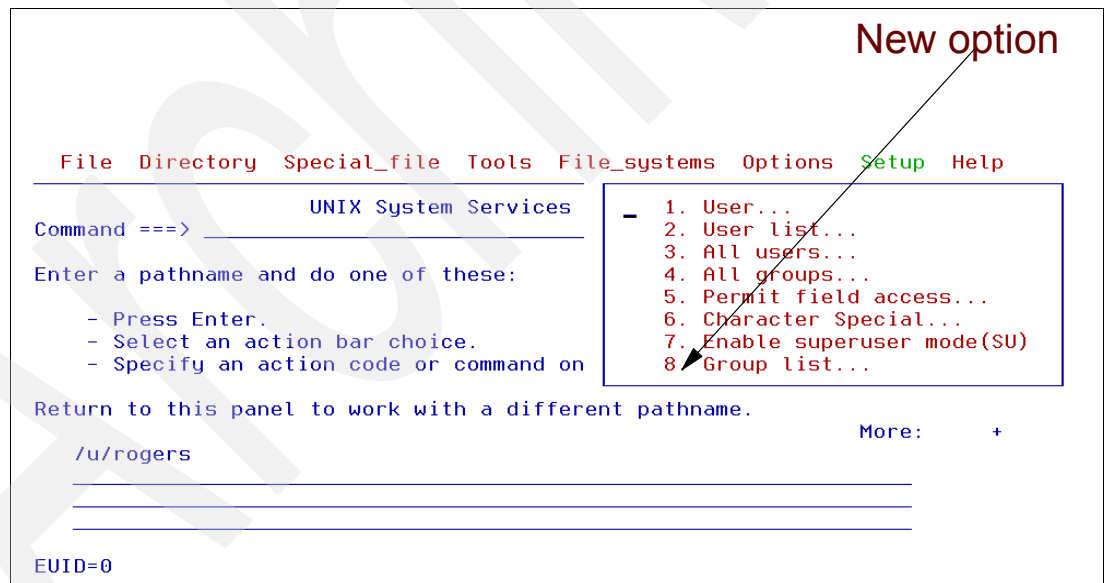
New option

File Directory Special_file Tools File_systems Options Setup Help

UNIX System Services

Command ===>

Enter a pathname and do one of these:

- Press Enter.
- Select an action bar choice.
- Specify an action code or command on

1. User...
2. User list...
3. All users...
4. All groups...
5. Permit field access...
6. Character Special...
7. Enable superuser mode(SU)
8 Group list...

Return to this panel to work with a different pathname.

More: +

/u/rogers

EUID=0